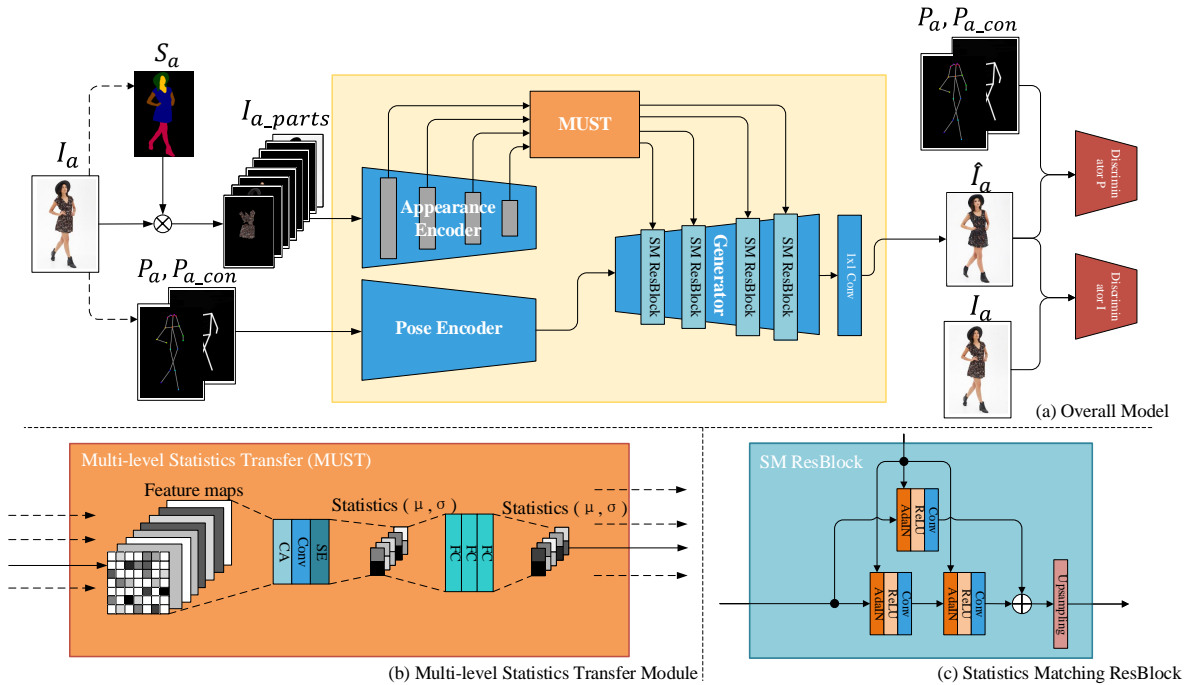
$S_a$

$I_a$

$I_{a\_parts}$

$P_a, P_{a\_con}$

MUST

Appearance Encoder

Pose Encoder

SM ResBlock

SM ResBlock

Generator

SM ResBlock

SM ResBlock

1x1 Conv

$P_a, P_{a\_con}$

$\hat{I}_a$

$I_a$

Discriminator P

Discriminator I

(a) Overall Model

Multi-level Statistics Transfer (MUST)

Feature maps

CA

Conv

SE

Statistics ( μ , σ )

FC

FC

FC

Statistics ( μ , σ )

(b) Multi-level Statistics Transfer Module

SM ResBlock

AdaIN

ReLU

Conv

AdaIN

ReLU

Conv

AdaIN

ReLU

Conv

Upsampling

(c) Statistics Matching ResBlock